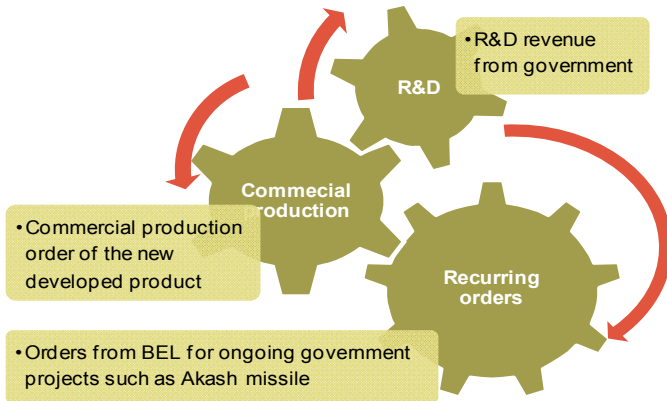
R&D

•R&D revenue from government

Commecial production

•Commercial production order of the new developed product

Recurring orders

•Orders from BEL for ongoing government projects such as Akash missile